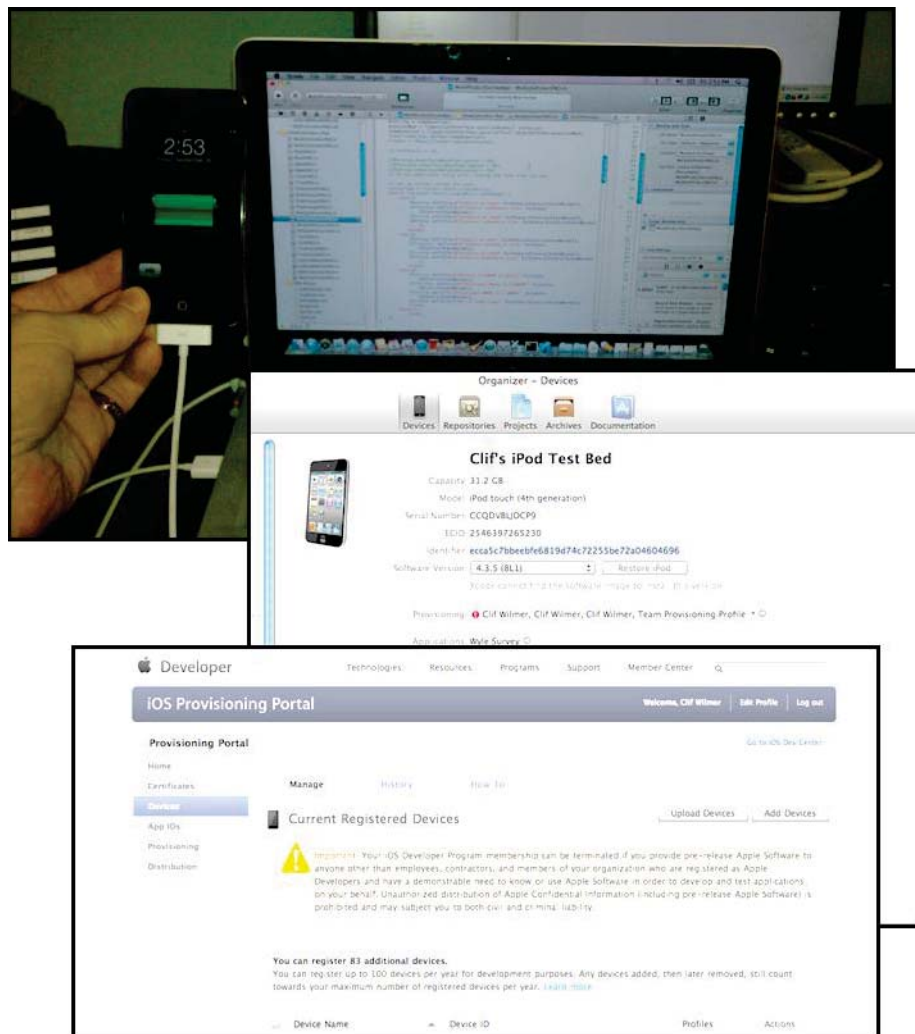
2:53

Organizer – Devices

Devices Repositories Projects Archives Documentation

Clif's iPod Test Bed

Capacity 31.2 GB
Model iPod touch (4th generation)
Serial Number CCQDVBLJDCP9
ECID 2546397265230
Identifier ecca5c7bbeebfe6819d74c72255be72a04604696
Software Version 4.3.5 (8L1) Restore iPod
Xcode cannot find the software image to match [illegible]

Provisioning Clif Wilmer, Clif Wilmer, Clif Wilmer, Team Provisioning Profile

Applications Wyle Survey

Developer Technologies Resources Programs Support Member Center

iOS Provisioning Portal Welcome, Clif Wilmer Edit Profile Log out

Provisioning Portal
Home
Certificates
Devices
App IDs
Provisioning
Distribution

Go to iOS Dev Center

Manage History How To

Current Registered Devices

Upload Devices Add Devices

Important: Your iOS Developer Program membership can be terminated if you provide pre-release Apple Software to anyone other than employees, contractors, and members of your organization who are registered as Apple Developers and have a demonstrable need to know or use Apple Software in order to develop and test applications on your behalf. Unauthorized distribution of Apple Confidential Information (including pre-release Apple Software) is prohibited and may subject you to both civil and criminal liability.

You can register 83 additional devices.
You can register up to 100 devices per year for development purposes. Any devices added, then later removed, still count towards your maximum number of registered devices per year. Learn more

Device Name Device ID Profiles Actions